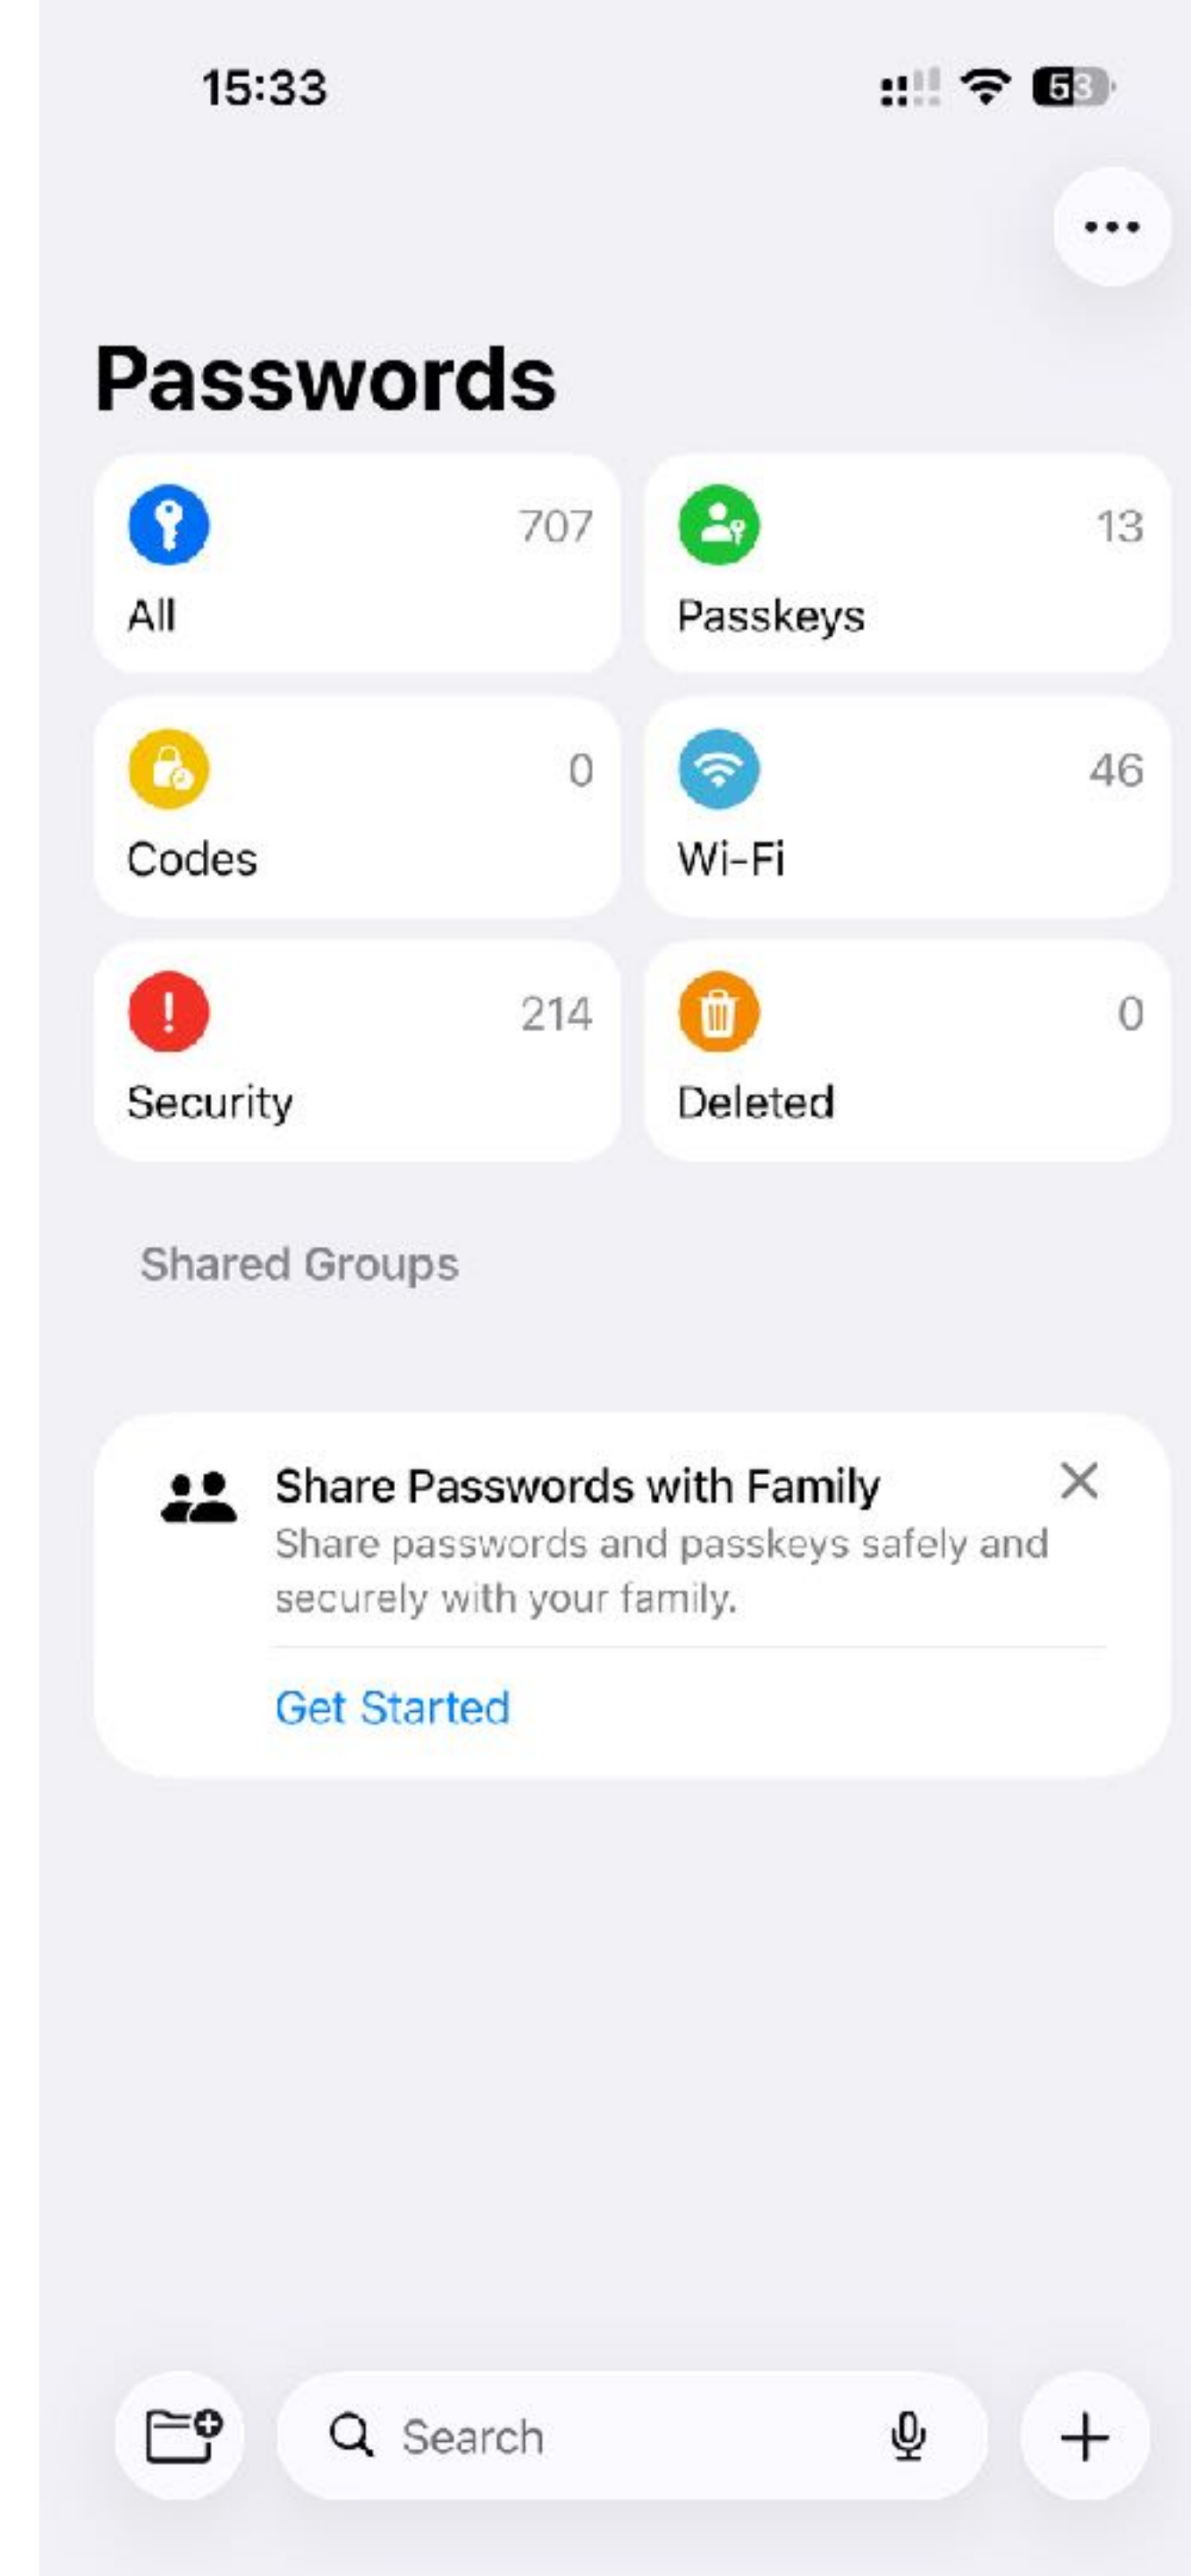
15:33

53

Passwords

707
All

13
Passkeys

0
Codes

46
Wi-Fi

214
Security

0
Deleted

Shared Groups

Share Passwords with Family
Share passwords and passkeys safely and securely with your family.

Get Started

Search